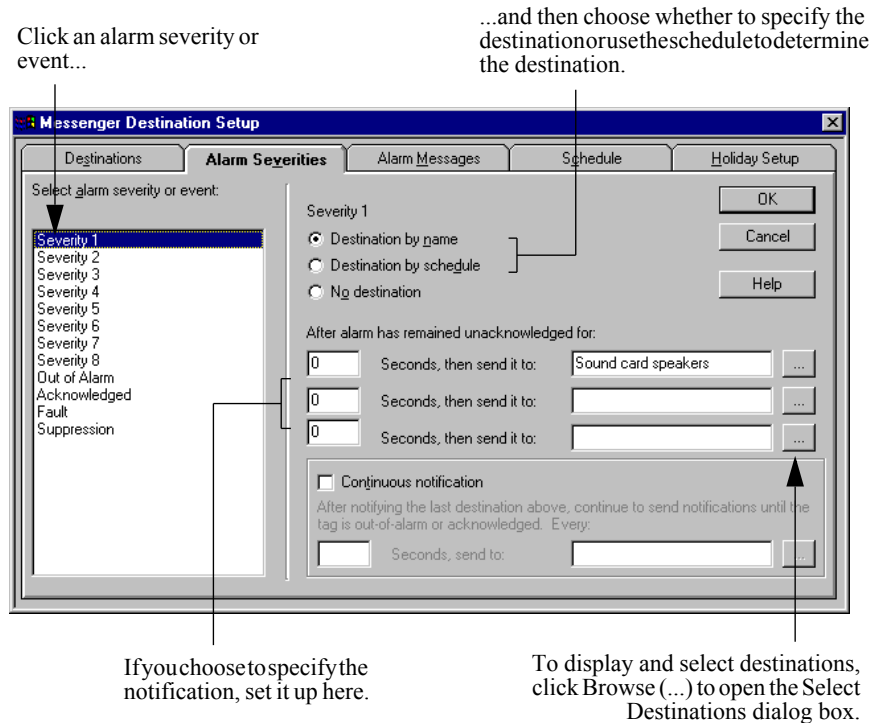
Click an alarm severity or event...

...and then choose whether to specify the destination or use the schedule to determine the destination.

Messenger Destination Setup

Destinations | Alarm Severities | Alarm Messages | Schedule | Holiday Setup

Select alarm severity or event:

Severity 1
Severity 2
Severity 3
Severity 4
Severity 5
Severity 6
Severity 7
Severity 8
Out of Alarm
Acknowledged
Fault
Suppression

Severity 1

Destination by name

Destination by schedule

No destination

OK

Cancel

Help

After alarm has remained unacknowledged for:

0 Seconds, then send it to: Sound card speakers ...

0 Seconds, then send it to: ...

0 Seconds, then send it to: ...

Continuous notification

After notifying the last destination above, continue to send notifications until the tag is out-of-alarm or acknowledged. Every:

Seconds, send to: ...

If you choose to specify the notification, set it up here.

To display and select destinations, click Browse (...) to open the Select Destinations dialog box.